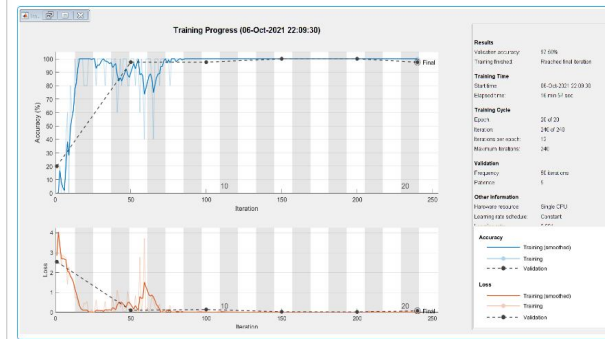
Training Progress (06-Oct-2021 22:09:30)

100
90
80
70
60
50
40
30
20
10
0
Accuracy (%)
Final
10
20
0
50
100
150
200
250
Iteration

4
3
2
1
0
Loss
10
20
Final
0
50
100
150
200
250
Iteration

Results
Validation accuracy: 97.50%
Training finished: Reached final iteration

Training Time
Start time: 06-Oct-2021 22:09:30
Elapsed time: 16 min 57 sec

Training Cycle
Epoch: 20 of 20
Iteration: 240 of 240
Iterations per epoch: 12
Maximum iterations: 240

Validation
Frequency: 50 iterations
Patience: 5

Other Information
Hardware resource: Single CPU
Learning rate schedule: Constant
Learning rate: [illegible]

Accuracy
Training (smoothed)
Training
Validation

Loss
Training (smoothed)
Training
Validation